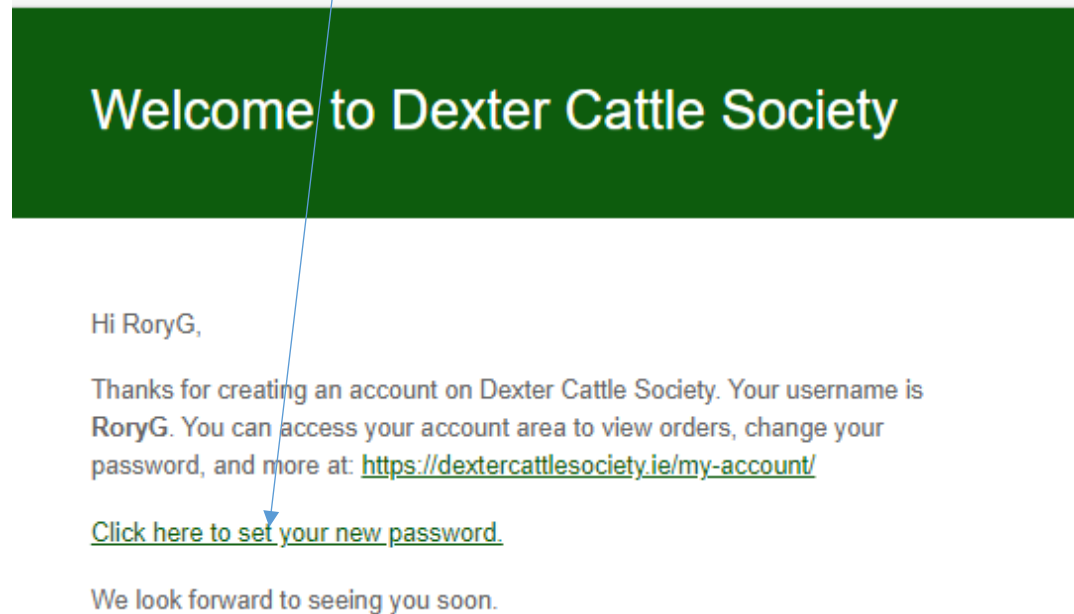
Welcome to Dexter Cattle Society

Hi RoryG,

Thanks for creating an account on Dexter Cattle Society. Your username is **RoryG**. You can access your account area to view orders, change your password, and more at: https://dextercattlesociety.ie/my-account/

Click here to set your new password.

We look forward to seeing you soon.